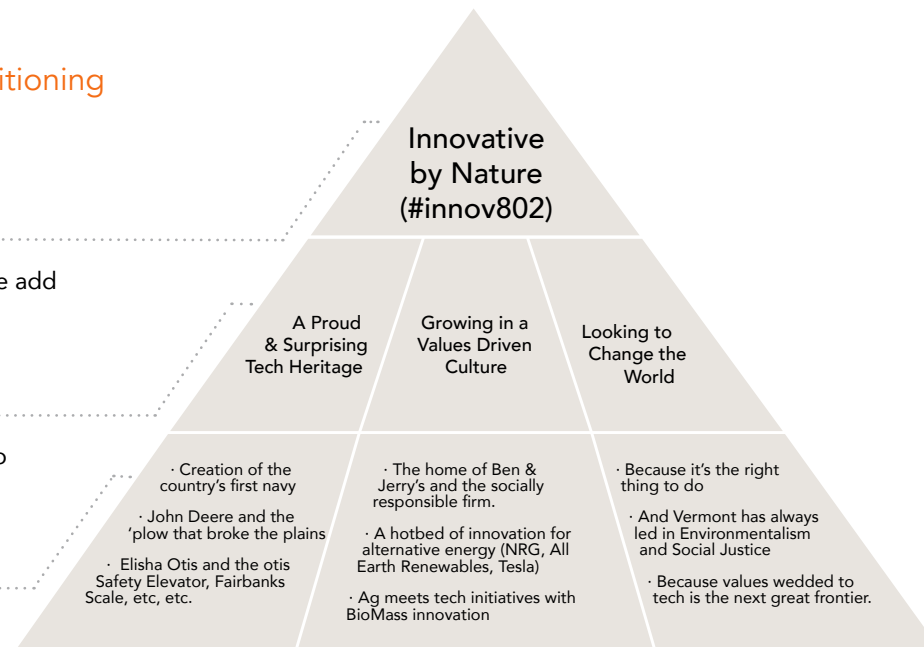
itioning

e add

o

Innovative by Nature (#innov802)

A Proud & Surprising Tech Heritage

Growing in a Values Driven Culture

Looking to Change the World

· Creation of the country's first navy

· John Deere and the 'plow that broke the plains

· Elisha Otis and the otis Safety Elevator, Fairbanks Scale, etc, etc.

· The home of Ben & Jerry's and the socially responsible firm.

· A hotbed of innovation for alternative energy (NRG, All Earth Renewables, Tesla)

· Ag meets tech initiatives with BioMass innovation

· Because it's the right thing to do

· And Vermont has always led in Environmentalism and Social Justice

· Because values wedded to tech is the next great frontier.